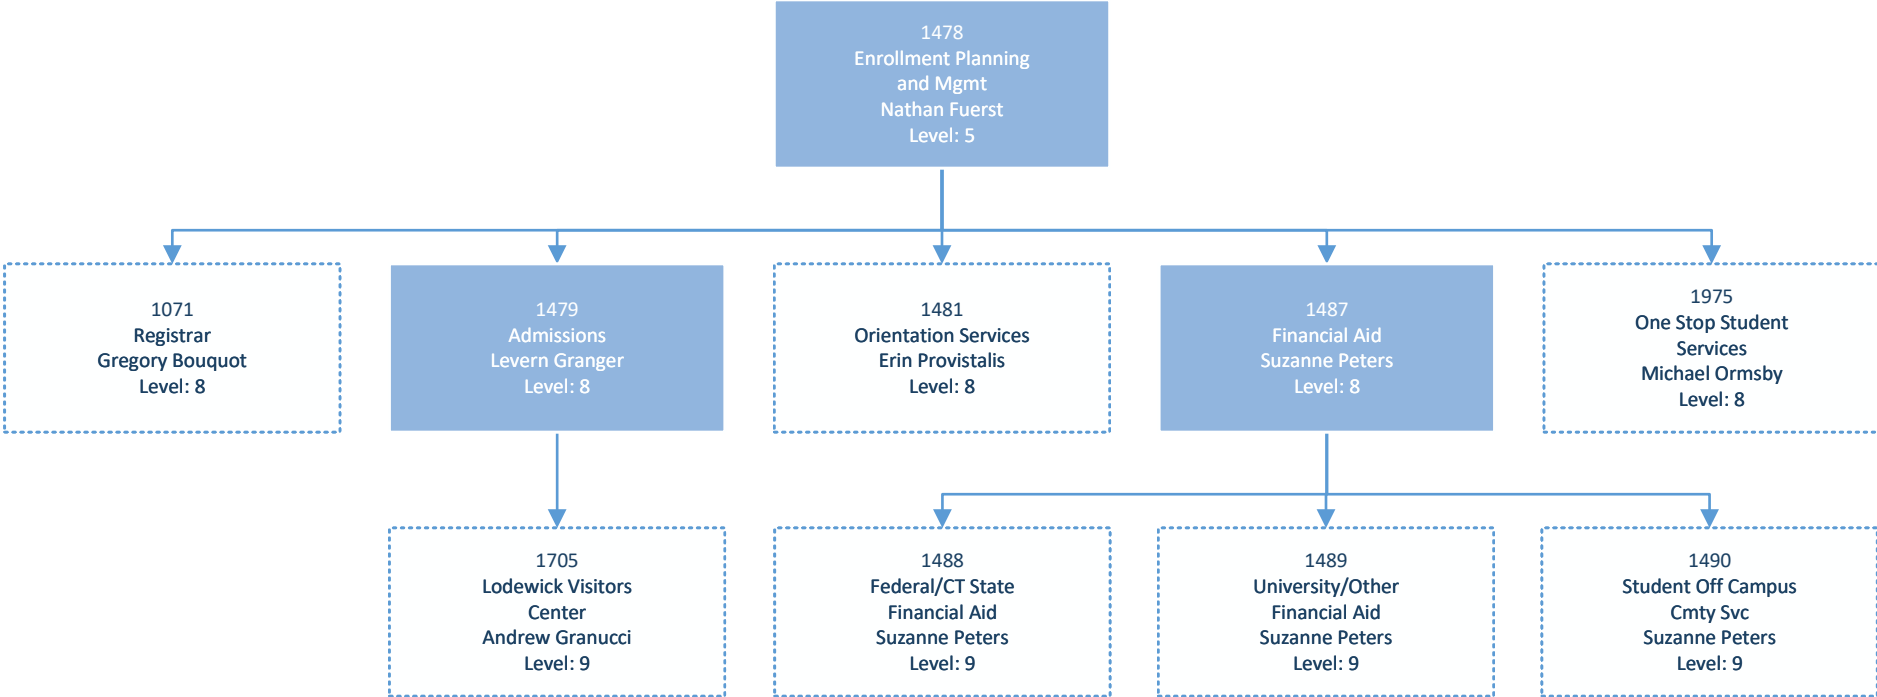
1478
Enrollment Planning and Mgmt
Nathan Fuerst
Level: 5

1071
Registrar
Gregory Bouquot
Level: 8

1479
Admissions
Levern Granger
Level: 8

1481
Orientation Services
Erin Provistalis
Level: 8

1487
Financial Aid
Suzanne Peters
Level: 8

1975
One Stop Student Services
Michael Ormsby
Level: 8

1705
Lodewick Visitors Center
Andrew Granucci
Level: 9

1488
Federal/CT State Financial Aid
Suzanne Peters
Level: 9

1489
University/Other Financial Aid
Suzanne Peters
Level: 9

1490
Student Off Campus Cmty Svc
Suzanne Peters
Level: 9